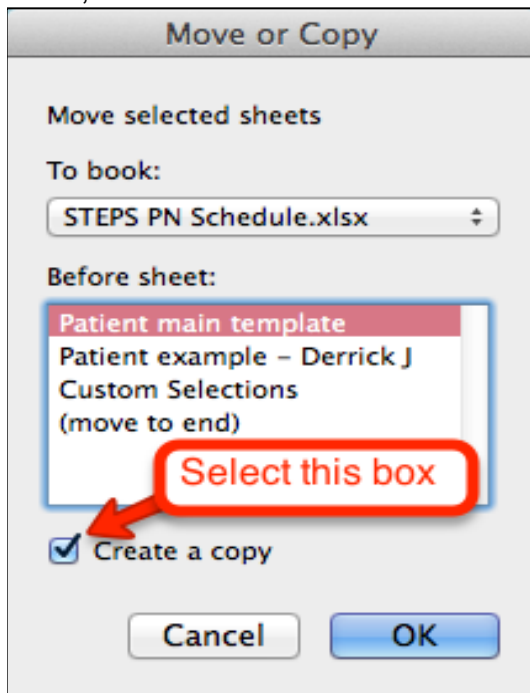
Move or Copy

Move selected sheets

To book:

STEPS PN Schedule.xlsx

Before sheet:

Patient main template
Patient example – Derrick J
Custom Selections
(move to end)

Select this box

Create a copy

Cancel

OK